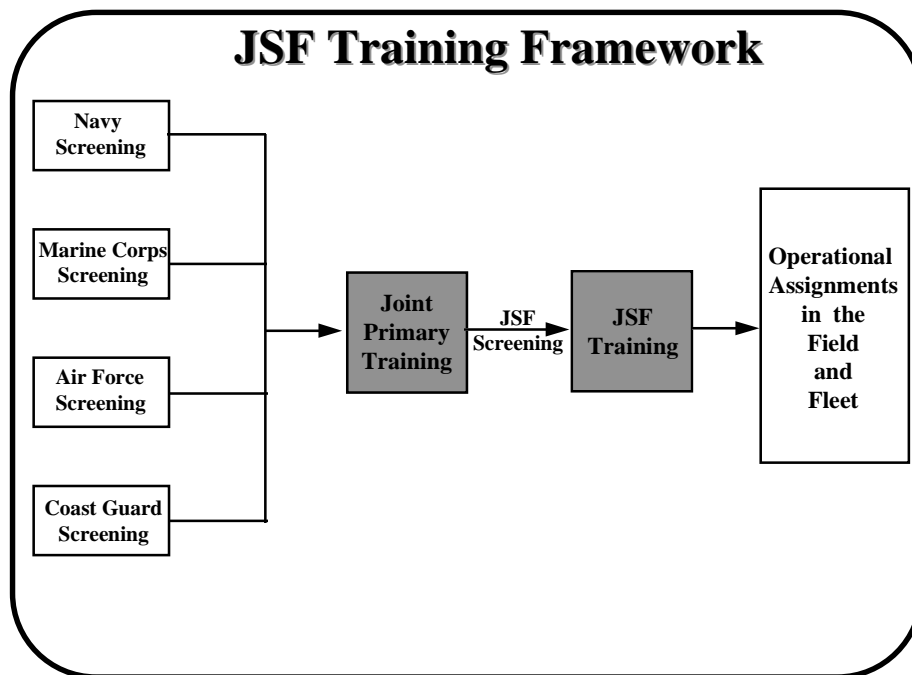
JSF Training Framework

Navy Screening

Marine Corps Screening

Air Force Screening

Coast Guard Screening

Joint Primary Training

JSF Screening

JSF Training

Operational Assignments in the Field and Fleet